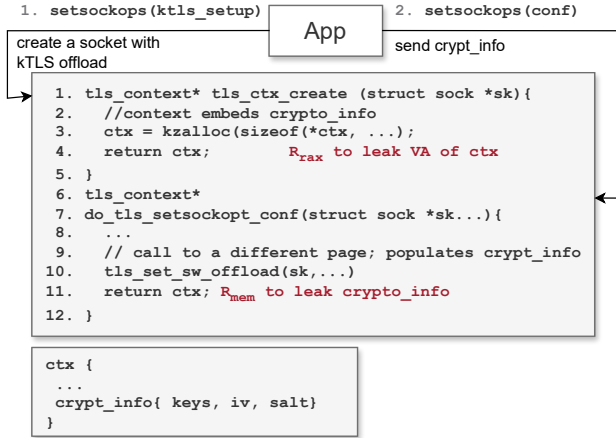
1. setsockops(ktls_setup)

App

2. setsockops(conf)

create a socket with kTLS offload

send crypt_info

1. tls_context* tls_ctx_create (struct sock *sk){
2.   //context embeds crypto_info
3.   ctx = kzalloc(sizeof(*ctx, ...);
4.   return ctx;   $R_{rax}$ to leak VA of ctx
5. }
6. tls_context*
7. do_tls_setsockopt_conf(struct sock *sk...){
8.   ...
9.   // call to a different page; populates crypt_info
10.   tls_set_sw_offload(sk,...)
11.   return ctx; $R_{mem}$ to leak crypto_info
12. }

ctx {
 ...
 crypt_info{ keys, iv, salt}
}